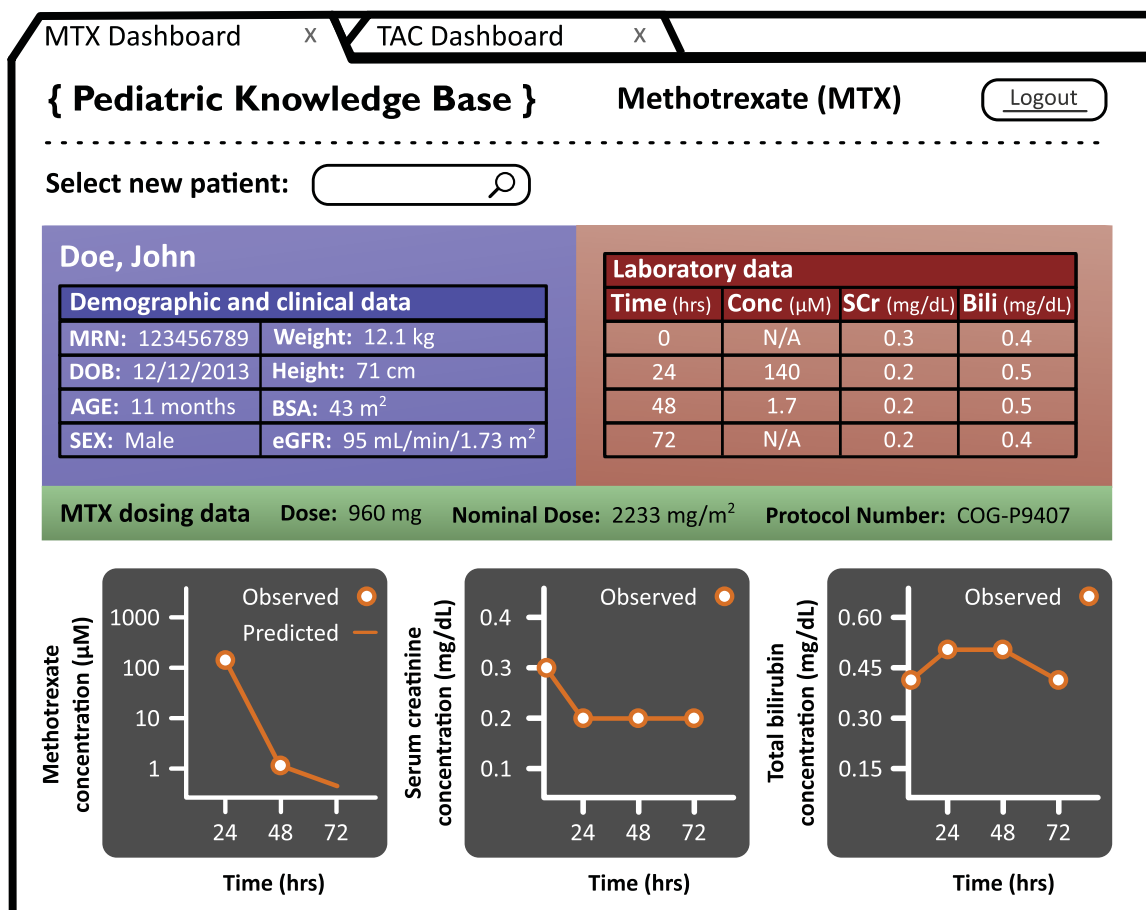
MTX Dashboard x
TAC Dashboard x

{ Pediatric Knowledge Base }

Methotrexate (MTX)

Logout

Select new patient:

Doe, John

Demographic and clinical data

| MRN: 123456789 | Weight: 12.1 kg |
|---|---|
| DOB: 12/12/2013 | Height: 71 cm |
| AGE: 11 months | BSA: 43 $m^2$ |
| SEX: Male | eGFR: 95 mL/min/1.73 $m^2$ |

Laboratory data

| Time (hrs) | Conc (μM) | SCr (mg/dL) | Bili (mg/dL) |
|---|---|---|---|
| 0 | N/A | 0.3 | 0.4 |
| 24 | 140 | 0.2 | 0.5 |
| 48 | 1.7 | 0.2 | 0.5 |
| 72 | N/A | 0.2 | 0.4 |

MTX dosing data Dose: 960 mg Nominal Dose: 2233 mg/$m^2$ Protocol Number: COG-P9407

Observed
Predicted
Methotrexate concentration (μM)
1000
100
10
1
24 48 72
Time (hrs)

Observed
Serum creatinine concentration (mg/dL)
0.4
0.3
0.2
0.1
24 48 72
Time (hrs)

Observed
Total bilirubin concentration (mg/dL)
0.60
0.45
0.30
0.15
24 48 72
Time (hrs)